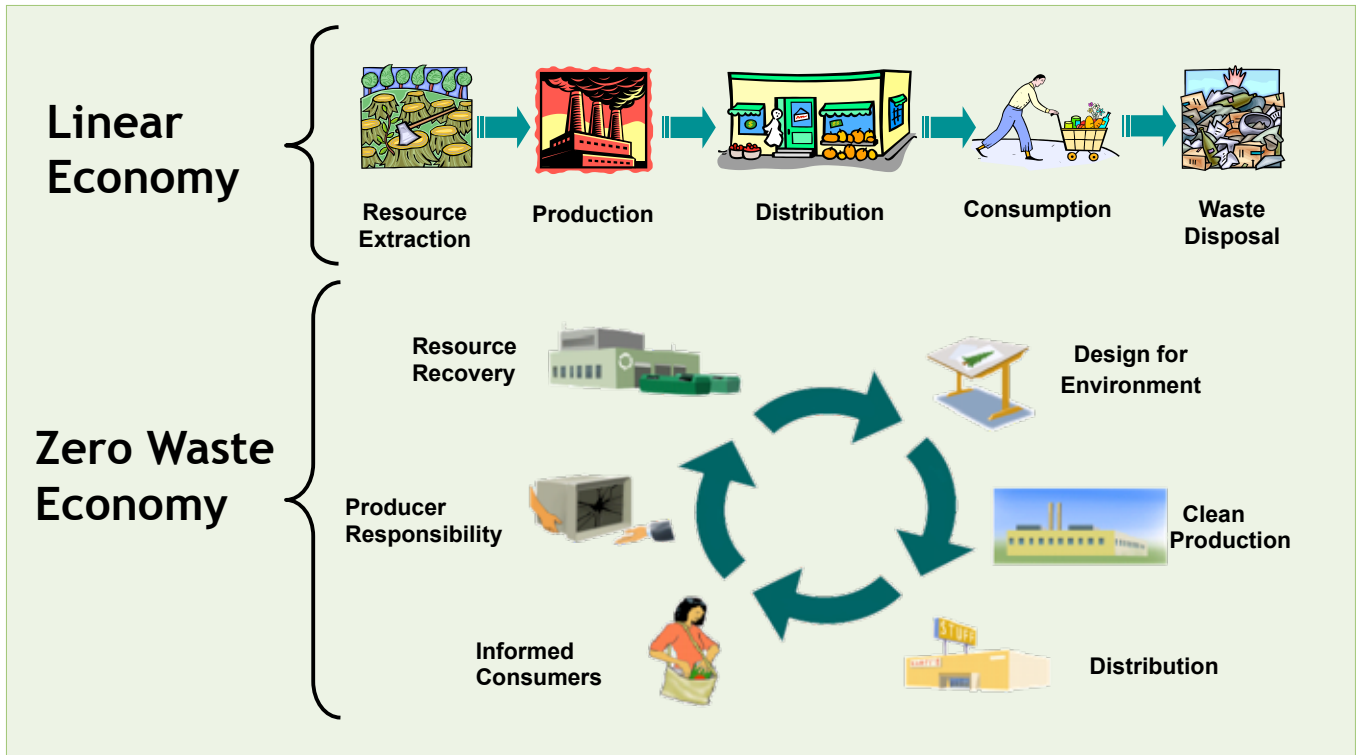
Linear Economy

Resource Extraction

Production

Distribution

Consumption

Waste Disposal

Zero Waste Economy

Resource Recovery

Design for Environment

Producer Responsibility

Clean Production

Informed Consumers

Distribution

STUFF